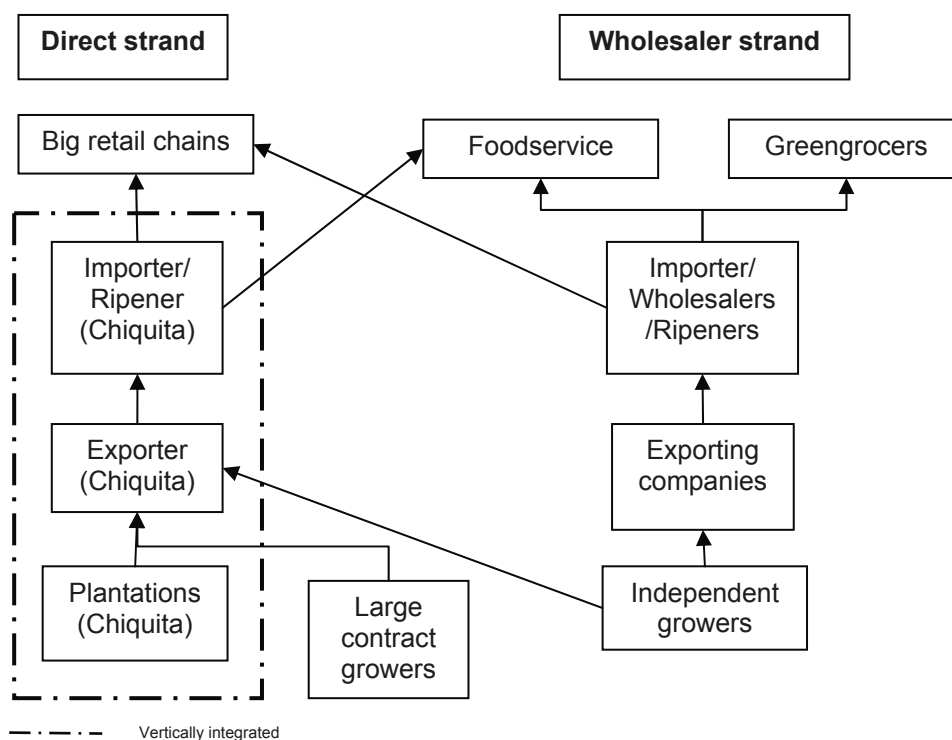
Direct strand

Wholesaler strand

Big retail chains

Foodservice

Greengrocers

Importer/ Ripener (Chiquita)

Importer/ Wholesalers /Ripeners

Exporter (Chiquita)

Exporting companies

Plantations (Chiquita)

Large contract growers

Independent growers

Vertically integrated